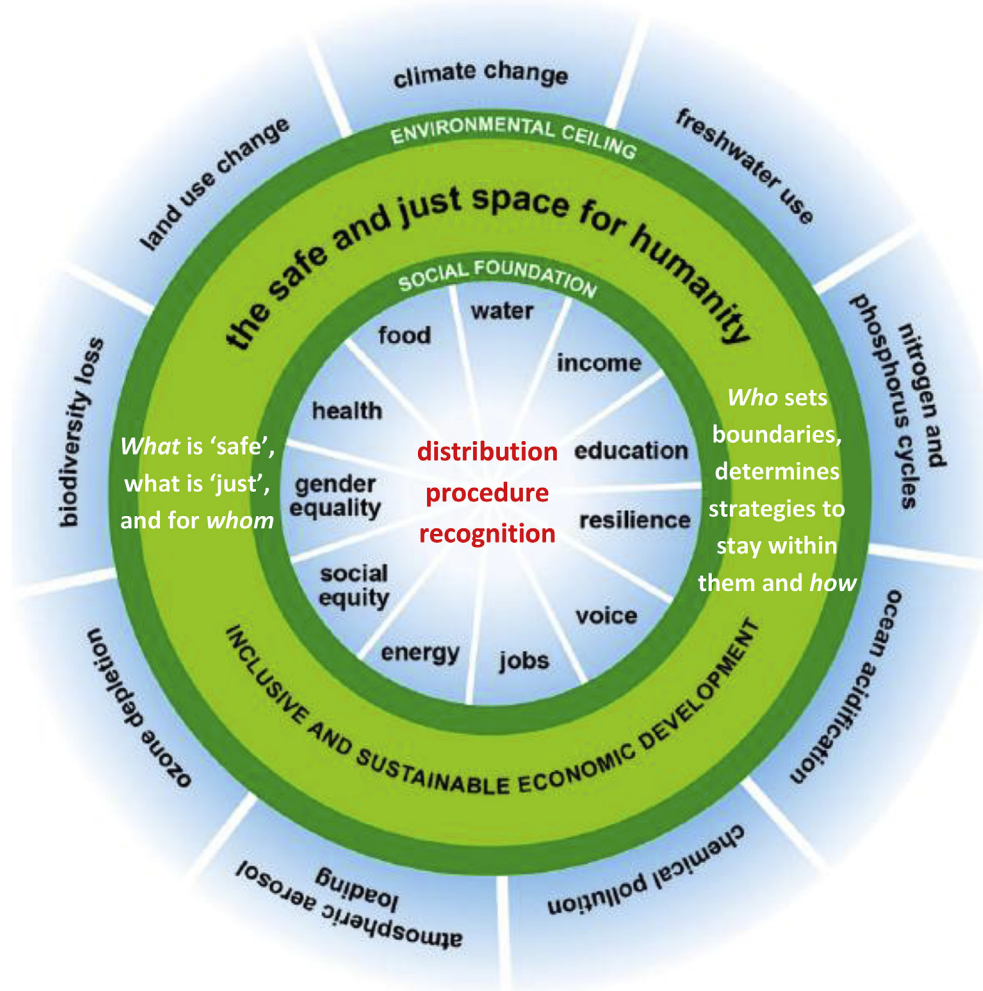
climate change

freshwater use

nitrogen and phosphorus cycles

ocean acidification

chemical pollution

atmospheric aerosol loading

ozone depletion

biodiversity loss

land use change

ENVIRONMENTAL CEILING

the safe and just space for humanity

SOCIAL FOUNDATION

water

income

education

resilience

voice

jobs

energy

social equity

gender equality

health

food

distribution
procedure
recognition

*What* is 'safe', what is 'just', and for *whom*

*Who* sets boundaries, determines strategies to stay within them and *how*

INCLUSIVE AND SUSTAINABLE ECONOMIC DEVELOPMENT